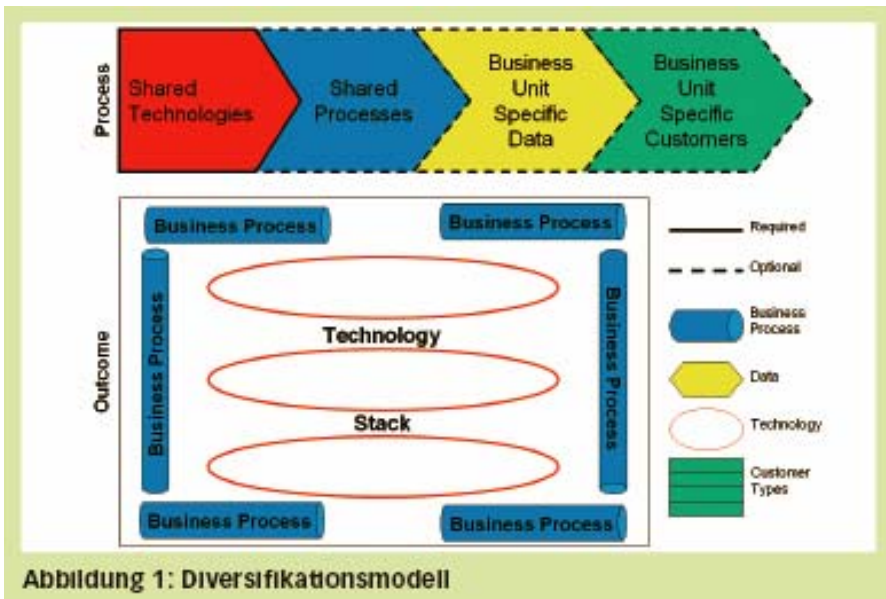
Process

Shared Technologies

Shared Processes

Business Unit Specific Data

Business Unit Specific Customers

Outcome

Business Process

Business Process

Business Process

Business Process

Technology

Stack

Business Process

Business Process

Required

Optional

Business Process

Data

Technology

Customer Types

Abbildung 1: Diversifikationsmodell